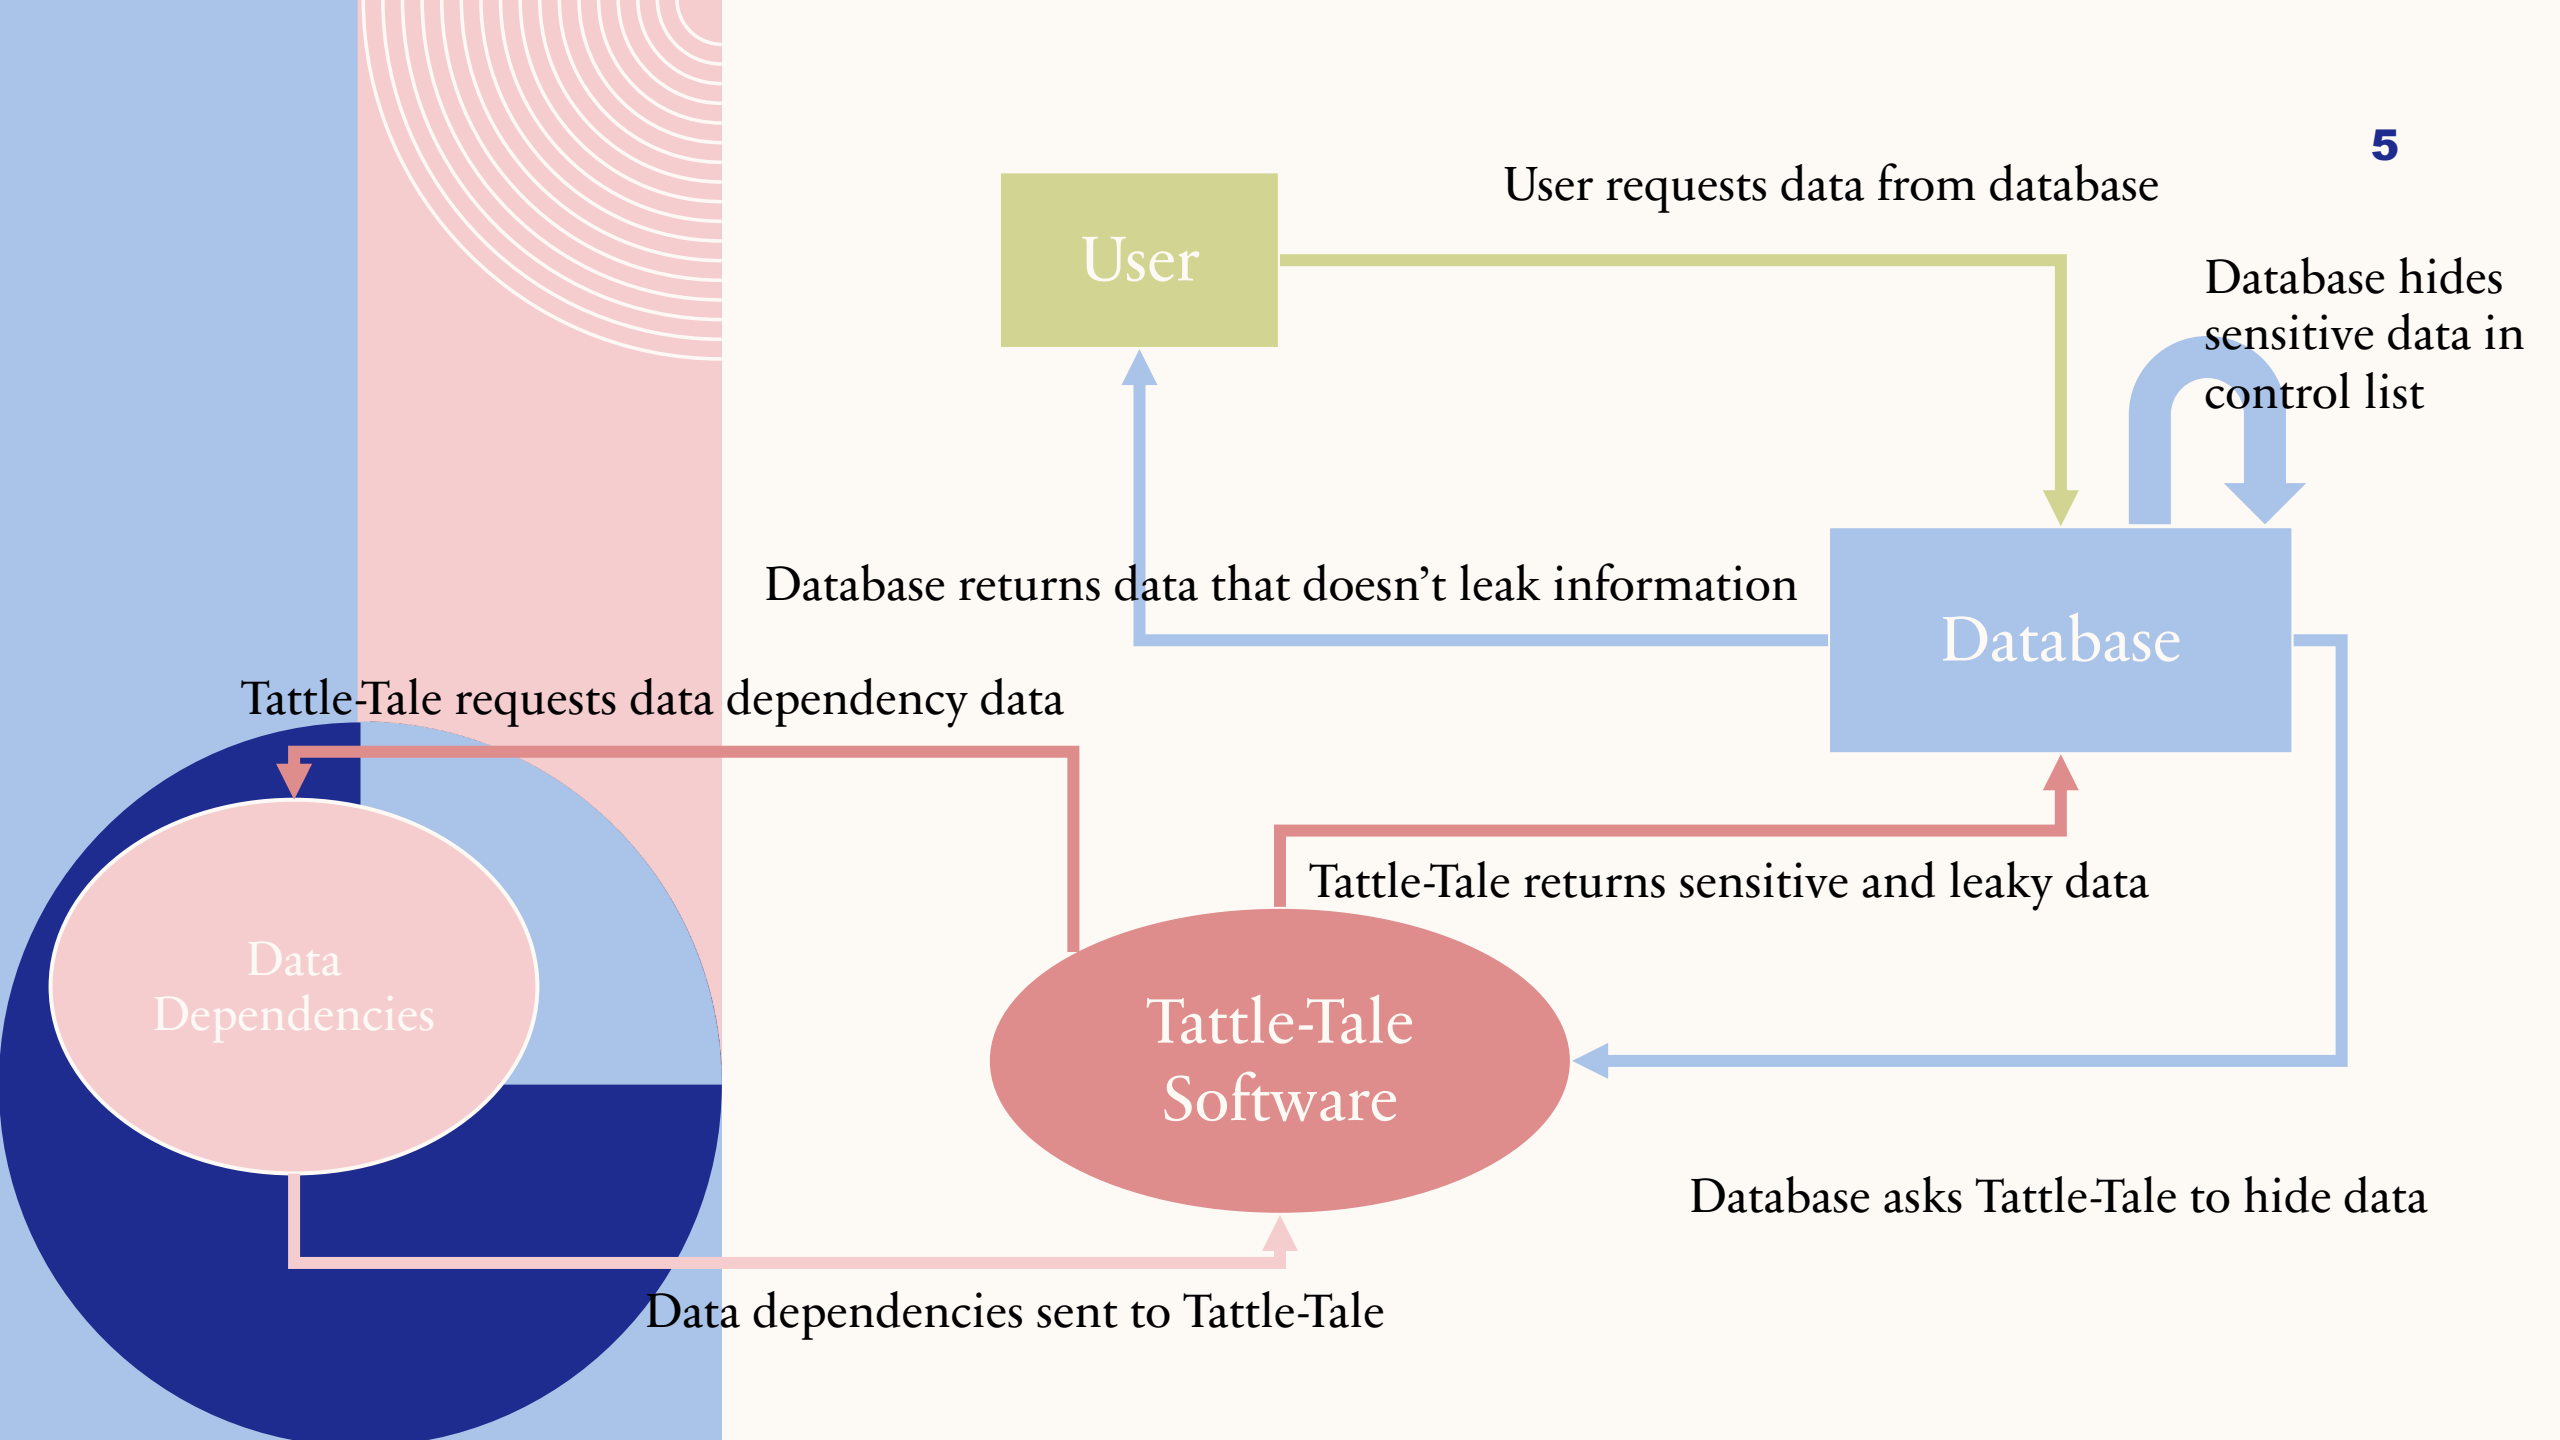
5

User requests data from database

User

Database hides sensitive data in control list

Database returns data that doesn’t leak information

Database

Tattle-Tale requests data dependency data

Data Dependencies

Tattle-Tale returns sensitive and leaky data

Tattle-Tale Software

Database asks Tattle-Tale to hide data

Data dependencies sent to Tattle-Tale